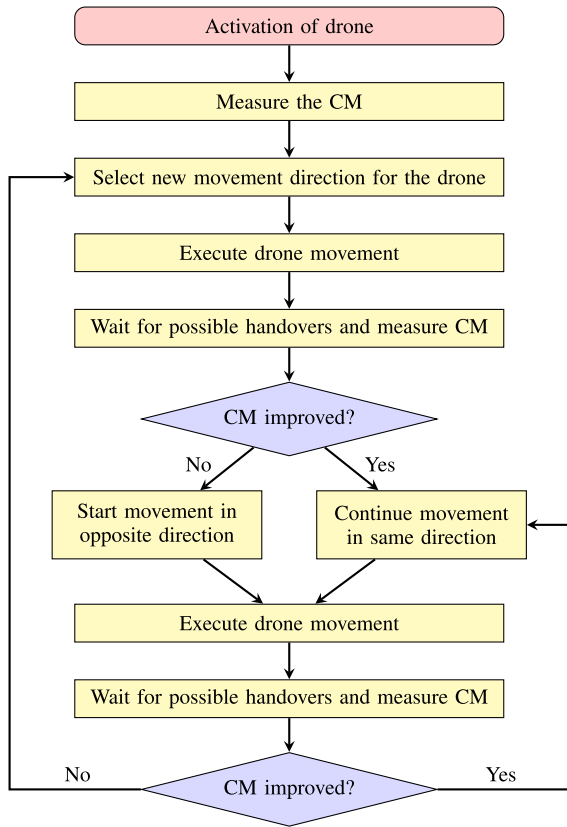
Activation of drone

Measure the CM

Select new movement direction for the drone

Execute drone movement

Wait for possible handovers and measure CM

CM improved?

No

Yes

Start movement in opposite direction

Continue movement in same direction

Execute drone movement

Wait for possible handovers and measure CM

No

CM improved?

Yes